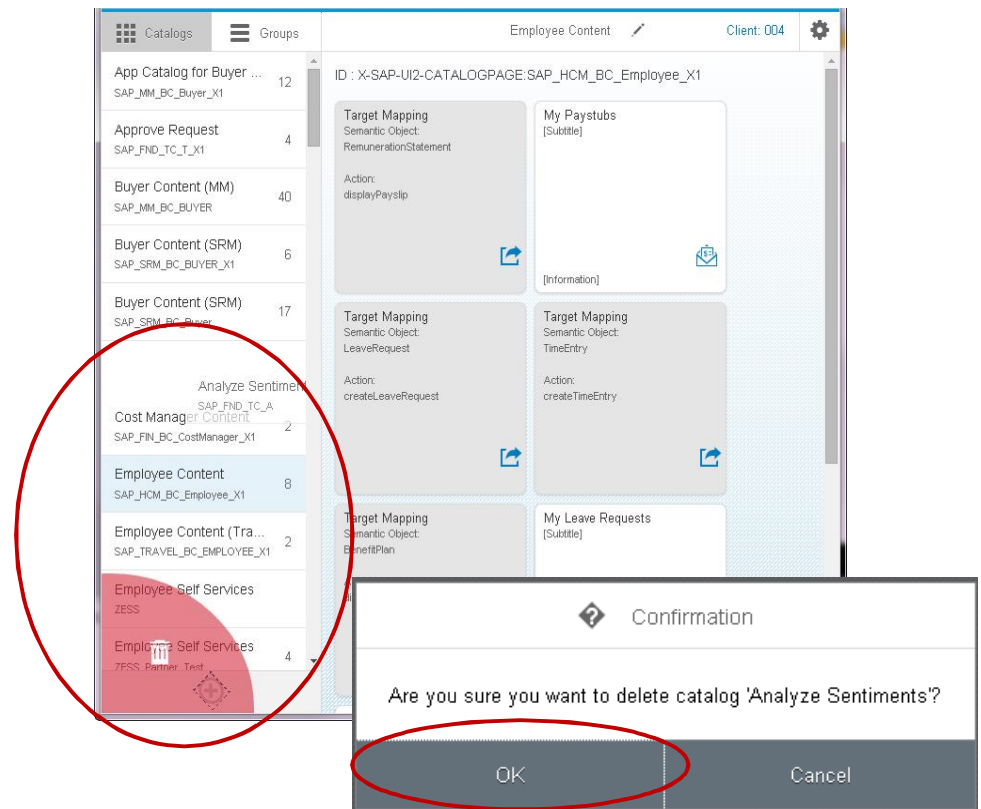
Catalogs Groups

Employee Content

Client: 004

App Catalog for Buyer ...
SAP_MM_BC_Buyer_X1
12

Approve Request
SAP_FND_TC_T_X1
4

Buyer Content (MM)
SAP_MM_BC_BUYER
40

Buyer Content (SRM)
SAP_SRM_BC_BUYER_X1
6

Buyer Content (SRM)
SAP_SRM_BC_Buyer
17

Analyze Sentiment
SAP_FND_TC_A

Cost Manager Content
SAP_FIN_BC_CostManager_X1
2

Employee Content
SAP_HCM_BC_Employee_X1
8

Employee Content (Tra...
SAP_TRAVEL_BC_EMPLOYEE_X1
2

Employee Self Services
ZESS

Employee Self Services
ZESS_Partner_Test
4

ID : X-SAP-UI2-CATALOGPAGE:SAP_HCM_BC_Employee_X1

Target Mapping
Semantic Object:
RemunerationStatement

Action:
displayPayslip

My Paystubs
[Subtitle]

[Information]

Target Mapping
Semantic Object:
LeaveRequest

Action:
createLeaveRequest

Target Mapping
Semantic Object:
TimeEntry

Action:
createTimeEntry

Target Mapping
Semantic Object:
BenefitPlan

My Leave Requests
[Subtitle]

Confirmation

Are you sure you want to delete catalog 'Analyze Sentiments'?

OK

Cancel